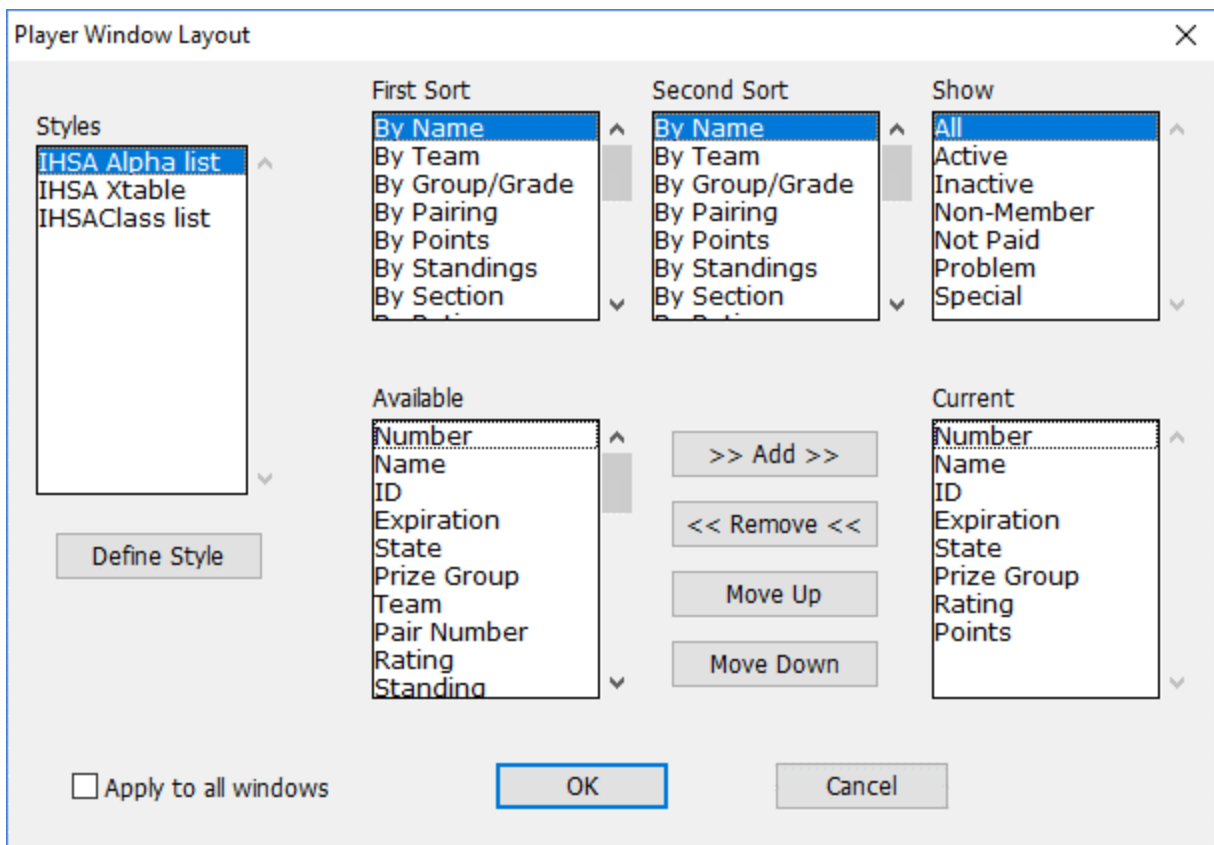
Player Window Layout

Styles
IHSA Alpha list
IHSA Xtable
IHSAClass list

Define Style

First Sort
By Name
By Team
By Group/Grade
By Pairing
By Points
By Standings
By Section
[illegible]

Second Sort
By Name
By Team
By Group/Grade
By Pairing
By Points
By Standings
By Section
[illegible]

Show
All
Active
Inactive
Non-Member
Not Paid
Problem
Special

Available
Number
Name
ID
Expiration
State
Prize Group
Team
Pair Number
Rating
Standing

>> Add >>
<< Remove <<
Move Up
Move Down

Current
Number
Name
ID
Expiration
State
Prize Group
Rating
Points

Apply to all windows

OK

Cancel